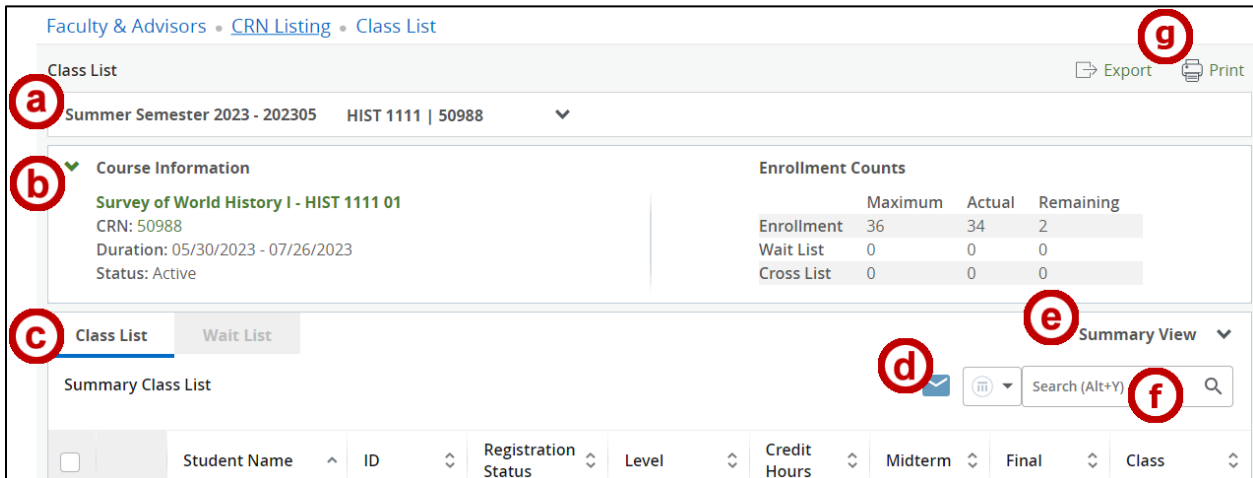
Faculty & Advisors • CRN Listing • Class List

g

Class List

Export Print

a

Summer Semester 2023 - 202305 HIST 1111 | 50988

b

Course Information

Survey of World History I - HIST 1111 01
CRN: 50988
Duration: 05/30/2023 - 07/26/2023
Status: Active

Enrollment Counts

| | Maximum | Actual | Remaining |
|---|---|---|---|
| Enrollment | 36 | 34 | 2 |
| Wait List | 0 | 0 | 0 |
| Cross List | 0 | 0 | 0 |

c

Class List Wait List

e

Summary View

Summary Class List

d

Search (Alt+Y)

f

| | Student Name | ID | Registration Status | Level | Credit Hours | Midterm | Final | Class |
|---|---|---|---|---|---|---|---|---|